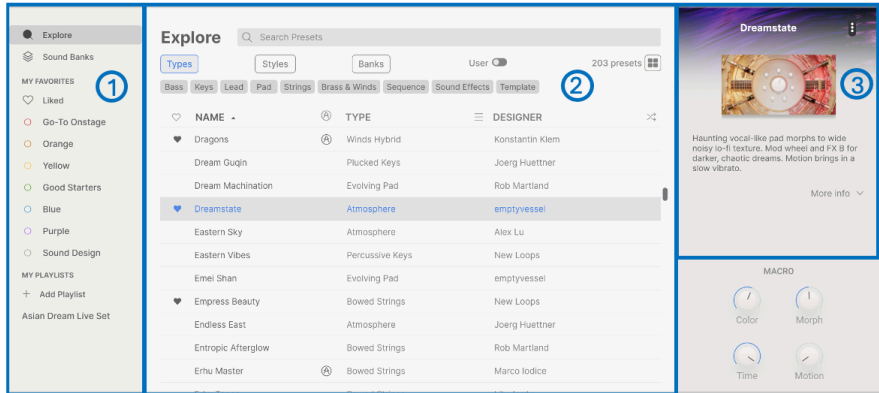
Explore
Sound Banks
MY FAVORITES
Liked
Go-To Onstage
Orange
Yellow
Good Starters
Blue
Purple
Sound Design
MY PLAYLISTS
+ Add Playlist
Asian Dream Live Set

1

Explore

Search Presets

Types
Styles
Banks
User
203 presets

Bass Keys Lead Pad Strings Brass & Winds Sequence Sound Effects Template

2

| | NAME | | TYPE | | DESIGNER |
|---|---|---|---|---|---|
| ♥ | Dragons | Ⓐ | Winds Hybrid | | Konstantin Klem |
| | Dream Guqin | | Plucked Keys | | Joerg Huettner |
| | Dream Machination | | Evolving Pad | | Rob Martland |
| ♥ | Dreamstate | | Atmosphere | | emptyvessel |
| | Eastern Sky | | Atmosphere | | Alex Lu |
| | Eastern Vibes | | Percussive Keys | | New Loops |
| | Emei Shan | | Evolving Pad | | emptyvessel |
| ♥ | Empress Beauty | | Bowed Strings | | New Loops |
| | Endless East | | Atmosphere | | Joerg Huettner |
| | Entropic Afterglow | | Bowed Strings | | Rob Martland |
| | Erhu Master | Ⓐ | Bowed Strings | | Marco Iodice |

Dreamstate

3

Haunting vocal-like pad morphs to wide noisy lo-fi texture. Mod wheel and FX B for darker, chaotic dreams. Motion brings in a slow vibrato.

More info

MACRO
Color
Morph
Time
Motion